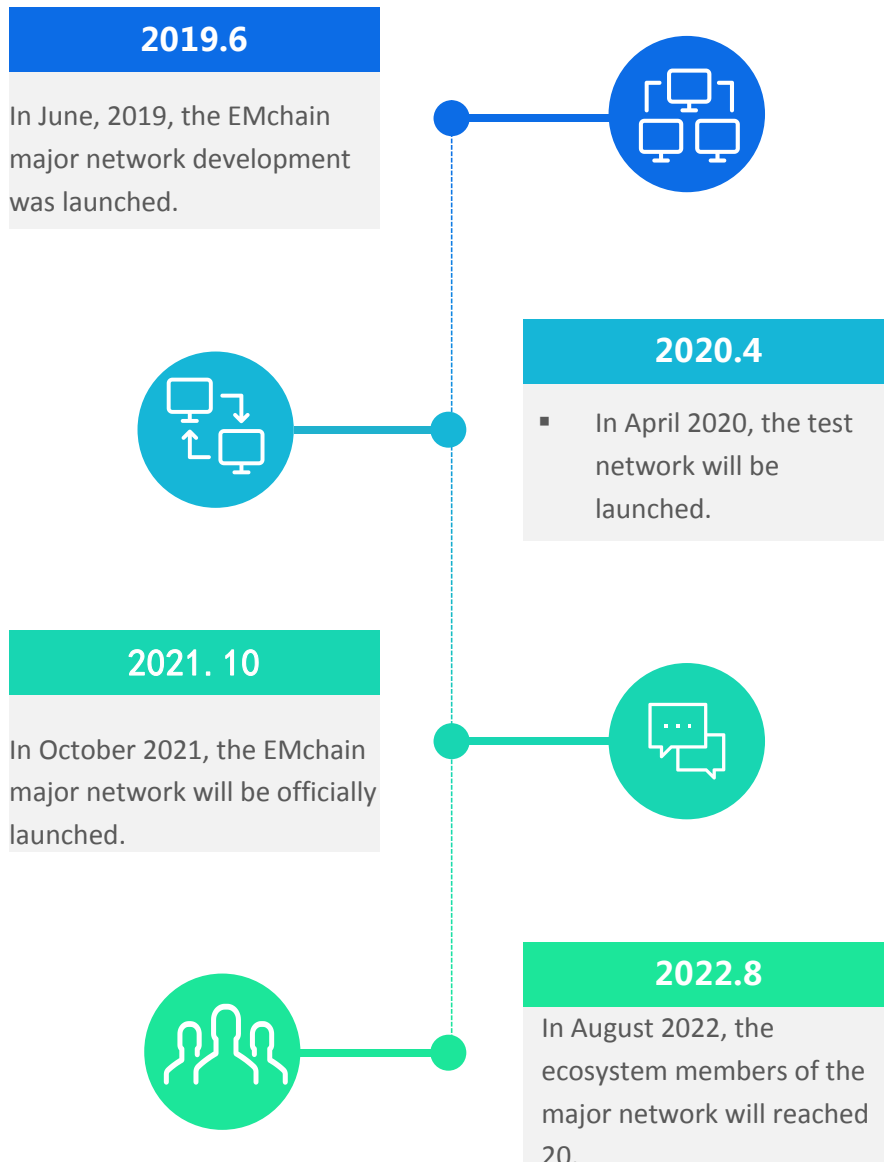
2019.6

In June, 2019, the EMchain major network development was launched.

2020.4

▪ In April 2020, the test network will be launched.

2021. 10

In October 2021, the EMchain major network will be officially launched.

2022.8

In August 2022, the ecosystem members of the major network will reached 20.